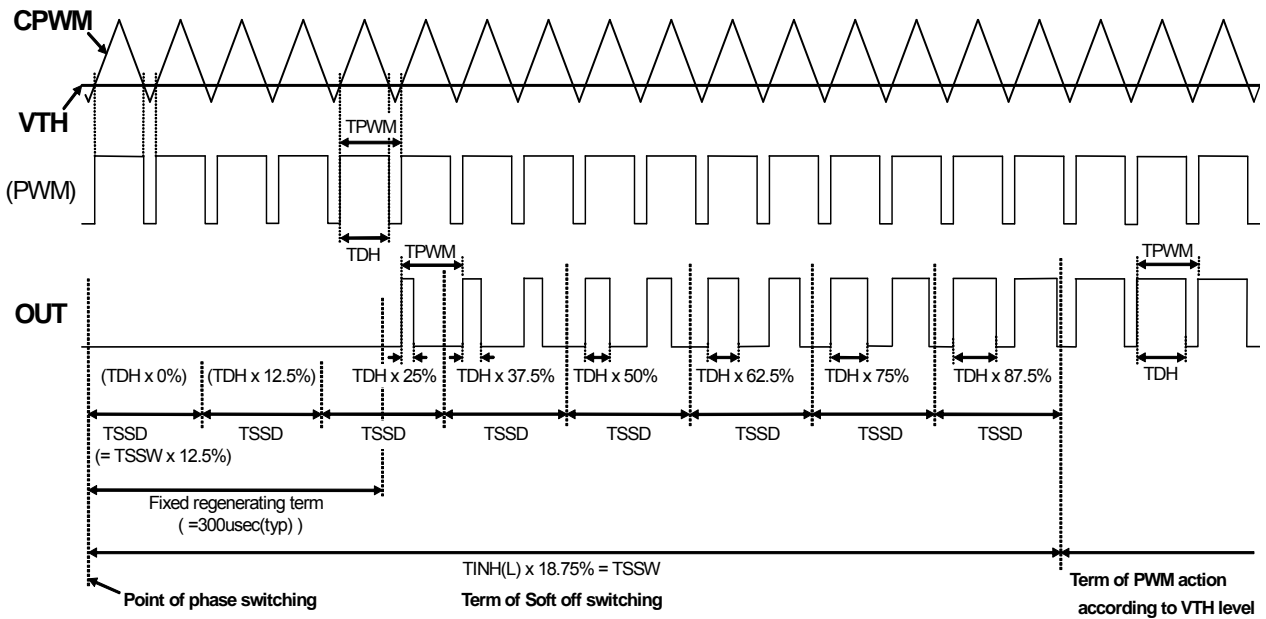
CPWM

VTH

TPWM

(PWM)

TDH

TPWM

TPWM

OUT

(TDH x 0%)
(TDH x 12.5%)
TDH x 25%
TDH x 37.5%
TDH x 50%
TDH x 62.5%
TDH x 75%
TDH x 87.5%
TDH

TSSD
(= TSSW x 12.5%)
TSSD
TSSD
TSSD
TSSD
TSSD
TSSD
TSSD

Fixed regenerating term
( =300usec(typ) )

TINH(L) x 18.75% = TSSW

Point of phase switching
Term of Soft off switching
Term of PWM action according to VTH level